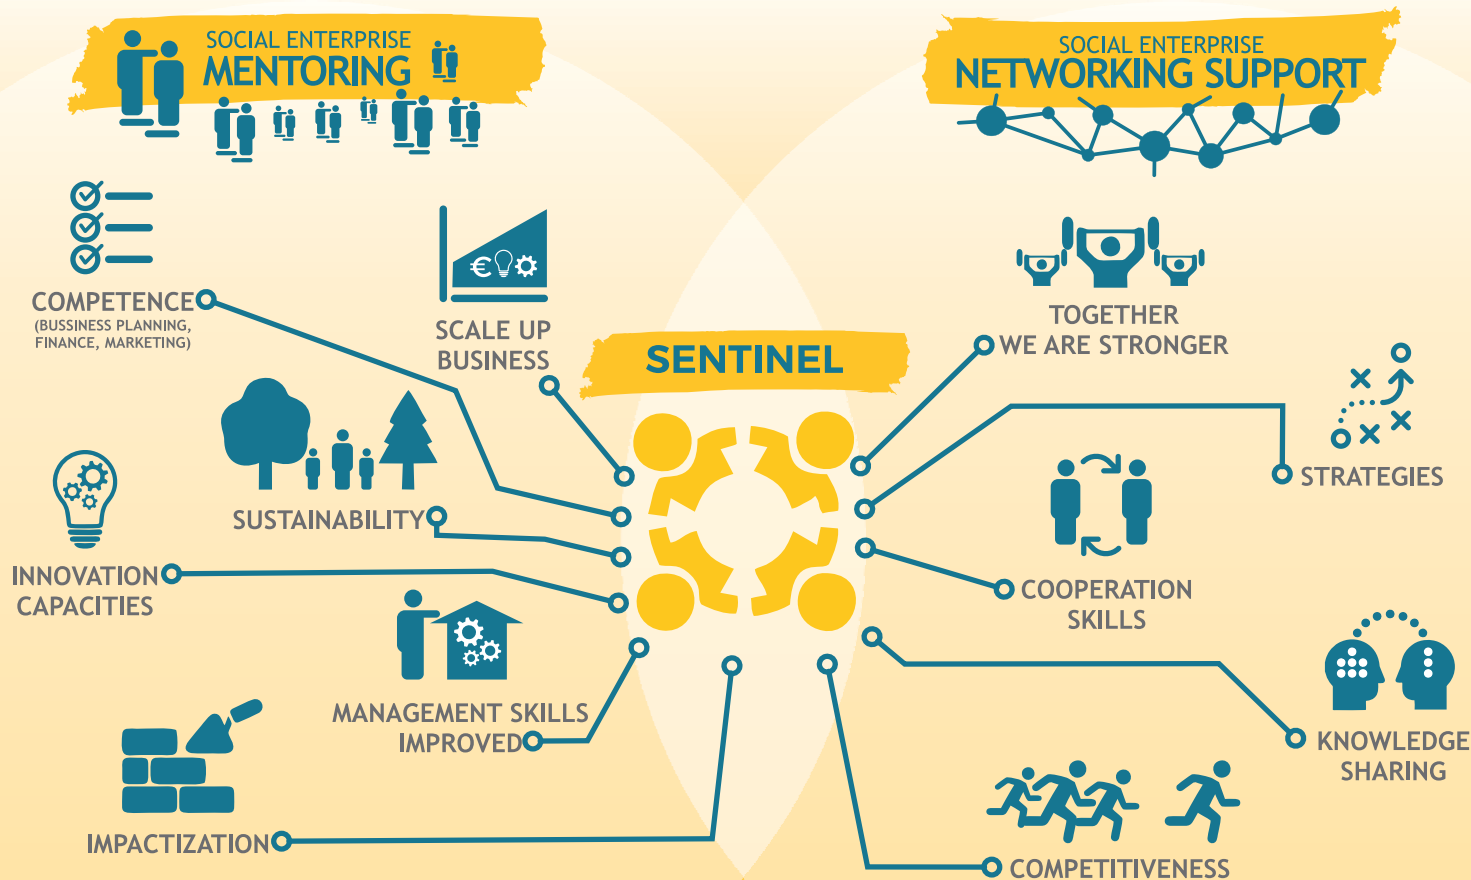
SOCIAL ENTERPRISE
MENTORING

SOCIAL ENTERPRISE
NETWORKING SUPPORT

COMPETENCE
(BUSSINESS PLANNING, FINANCE, MARKETING)

SCALE UP BUSINESS

€

SENTINEL

TOGETHER WE ARE STRONGER

STRATEGIES

SUSTAINABILITY

INNOVATION CAPACITIES

COOPERATION SKILLS

MANAGEMENT SKILLS IMPROVED

KNOWLEDGE SHARING

IMPACTIZATION

COMPETITIVENESS